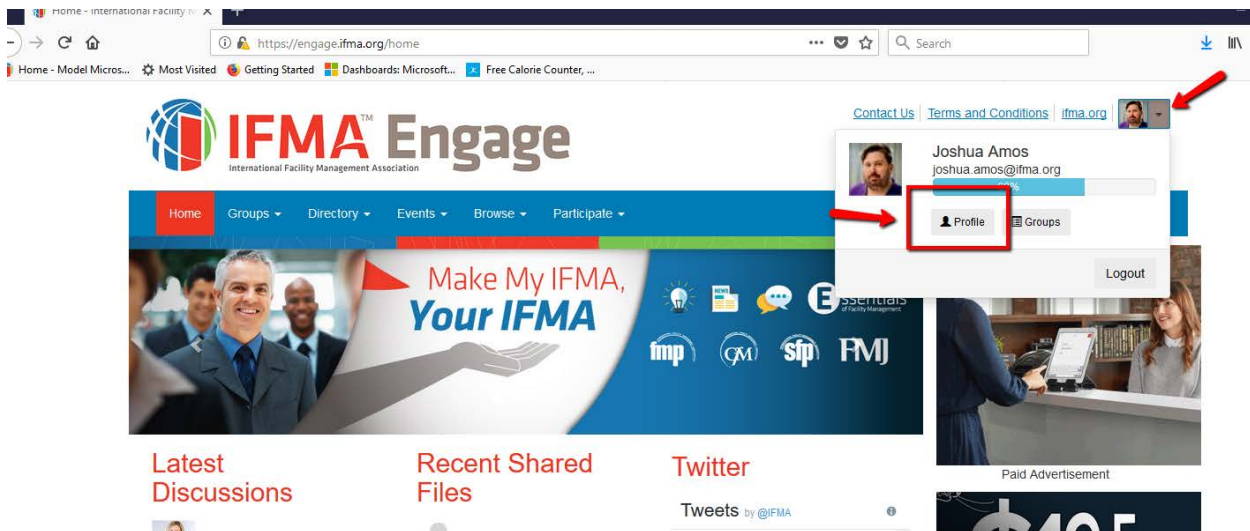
Home - International Facility M X

https://engage.ifma.org/home

Search

Home - Model Micros... Most Visited Getting Started Dashboards: Microsoft... Free Calorie Counter, ...

IFMA™ Engage
International Facility Management Association

Contact Us | Terms and Conditions | ifma.org

Joshua Amos
joshua.amos@ifma.org
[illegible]%

Profile Groups

Logout

Home Groups Directory Events Browse Participate

Make My IFMA, Your IFMA

Essentials of Facility Management

fmp CFM sfp FMJ

Paid Advertisement

Latest Discussions

Recent Shared Files

Twitter

Tweets by @IFMA